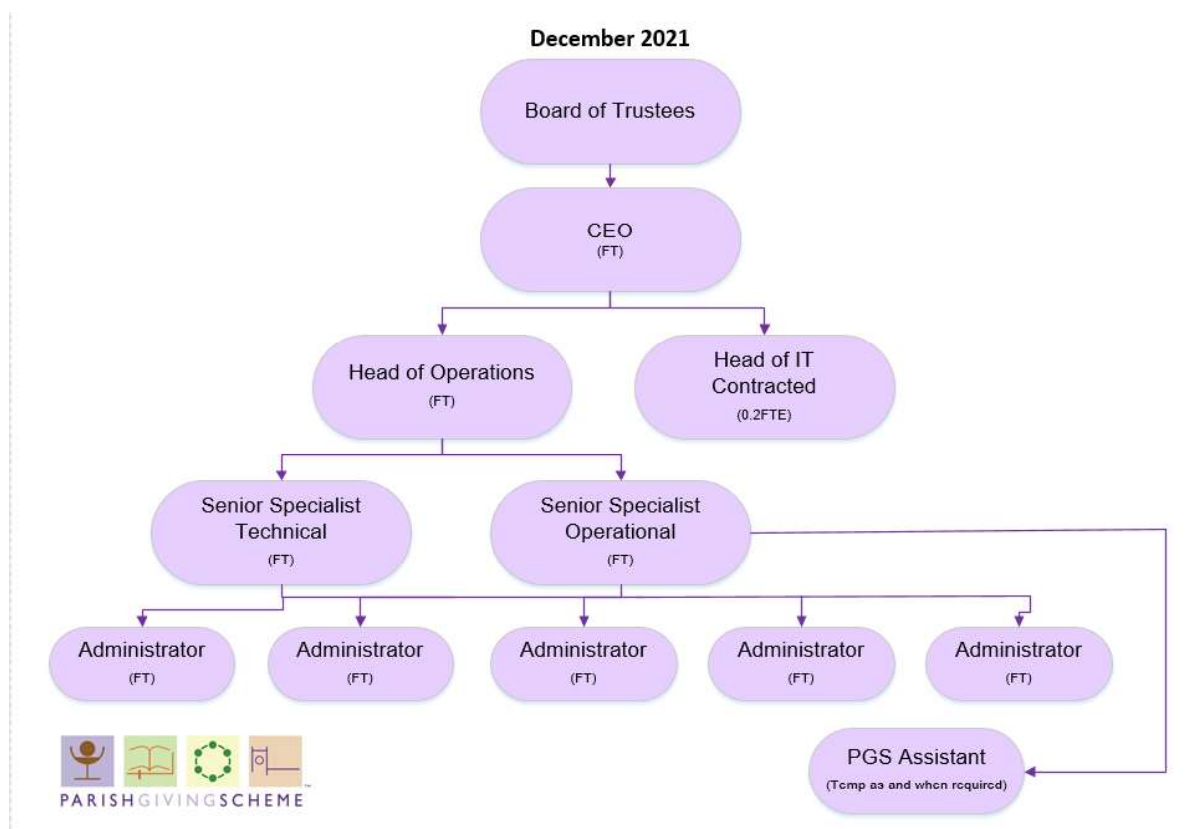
December 2021

Board of Trustees

CEO
(FT)

Head of Operations
(FT)

Head of IT
Contracted
(0.2FTE)

Senior Specialist
Technical
(FT)

Senior Specialist
Operational
(FT)

Administrator
(FT)

Administrator
(FT)

Administrator
(FT)

Administrator
(FT)

Administrator
(FT)

PGS Assistant
(Temp as and when required)

PARISHGIVINGSCHEME